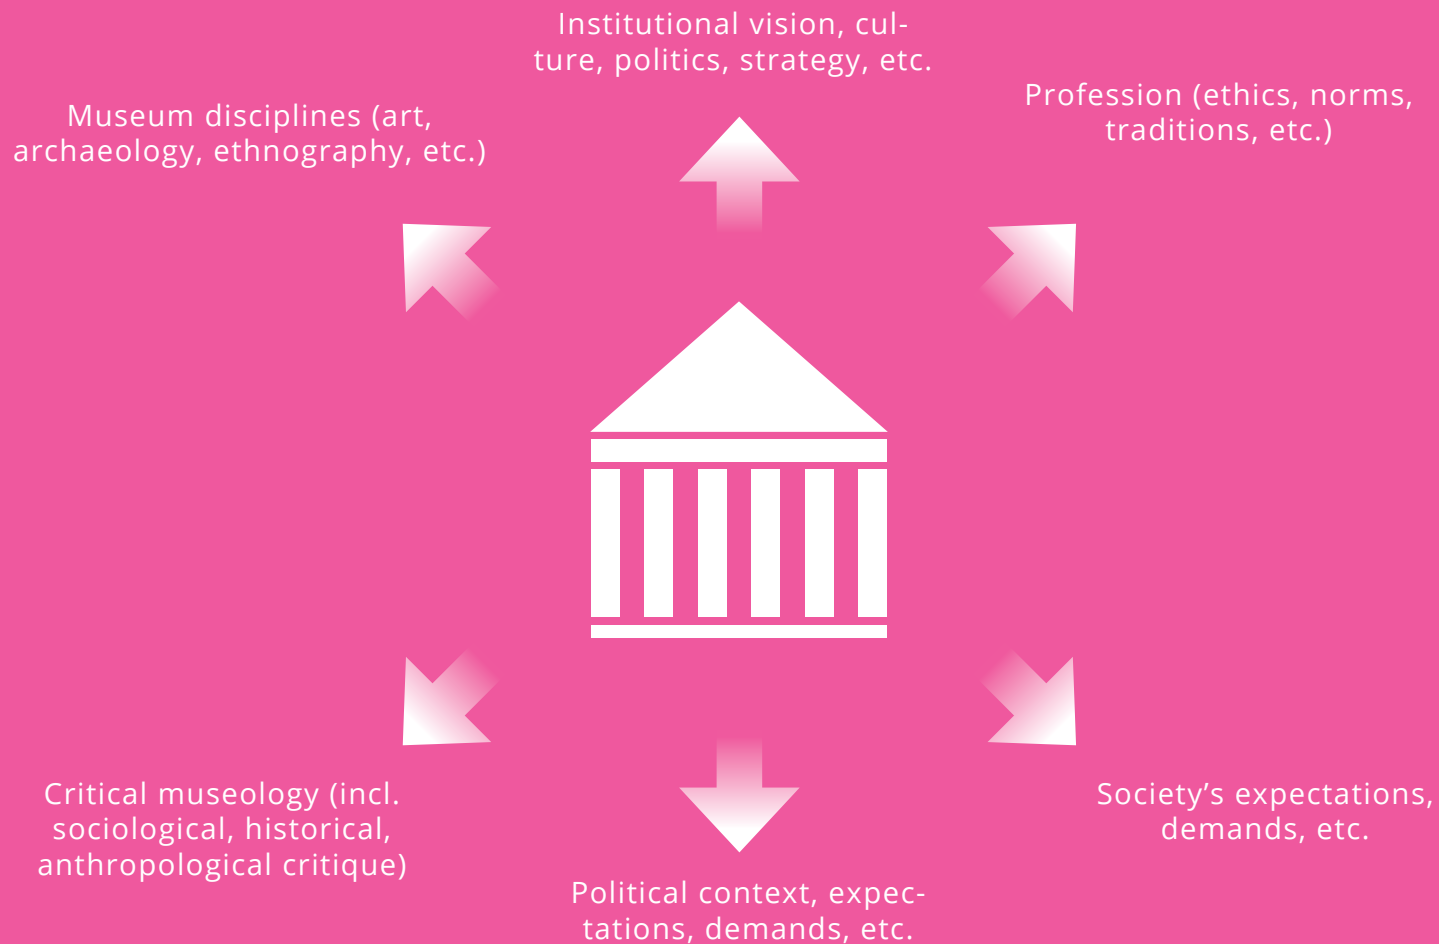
Institutional vision, culture, politics, strategy, etc.

Museum disciplines (art, archaeology, ethnography, etc.)

Profession (ethics, norms, traditions, etc.)

Critical museology (incl. sociological, historical, anthropological critique)

Society's expectations, demands, etc.

Political context, expectations, demands, etc.